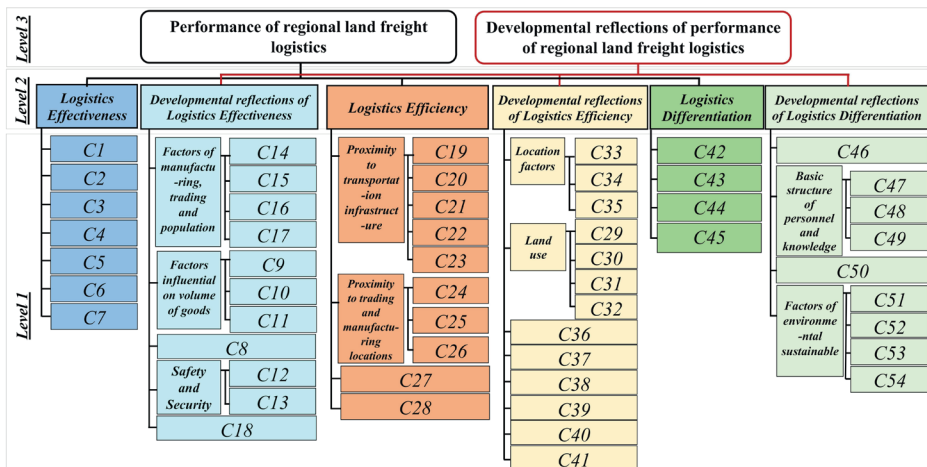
Level 3

Performance of regional land freight logistics

Developmental reflections of performance of regional land freight logistics

Level 2

Logistics Effectiveness

Developmental reflections of Logistics Effectiveness

Logistics Efficiency

Developmental reflections of Logistics Efficiency

Logistics Differentiation

Developmental reflections of Logistics Differentiation

Level 1

C1
C2
C3
C4
C5
C6
C7

Factors of manufacturing, trading and population
C14
C15
C16
C17

Factors influential on volume of goods
C9
C10
C11

C8

Safety and Security
C12
C13

C18

Proximity to transportation infrastructure
C19
C20
C21
C22
C23

Proximity to trading and manufacturing locations
C24
C25
C26

C27
C28

Location factors
C33
C34
C35

Land use
C29
C30
C31
C32

C36
C37
C38
C39
C40
C41

C42
C43
C44
C45

C46

Basic structure of personnel and knowledge
C47
C48
C49

C50

Factors of environmental sustainable
C51
C52
C53
C54